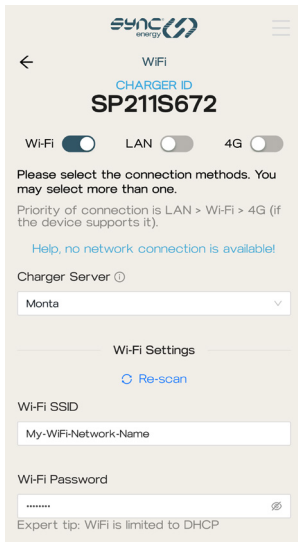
sync energy

WiFi

CHARGER ID
SP211S672

Wi-Fi LAN 4G

Please select the connection methods. You may select more than one.

Priority of connection is LAN > Wi-Fi > 4G (if the device supports it).

Help, no network connection is available!

Charger Server

Monta

Wi-Fi Settings

Re-scan

Wi-Fi SSID

My-WiFi-Network-Name

Wi-Fi Password

••••••••

Expert tip: WiFi is limited to DHCP